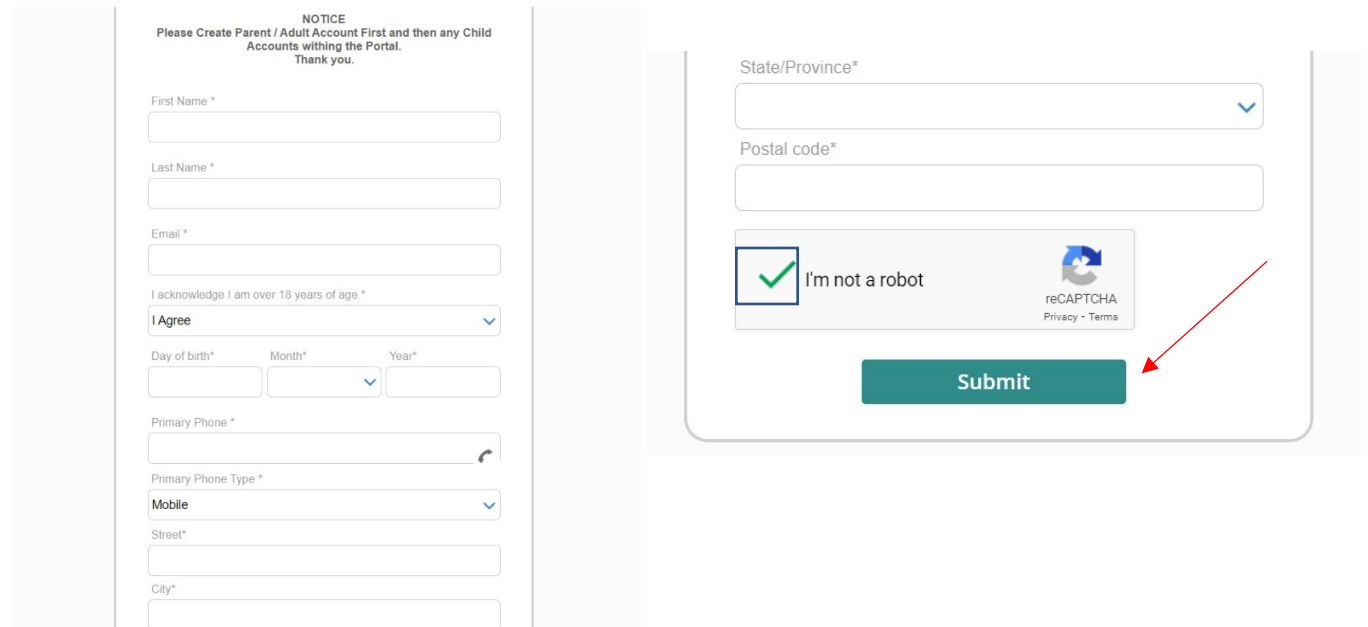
NOTICE
Please Create Parent / Adult Account First and then any Child Accounts withing the Portal.
Thank you.

First Name *

Last Name *

Email *

I acknowledge I am over 18 years of age *

I Agree

Day of birth*

Month*

Year*

Primary Phone *

Primary Phone Type *

Mobile

Street*

City*

State/Province*

Postal code*

I'm not a robot

reCAPTCHA
Privacy - Terms

Submit